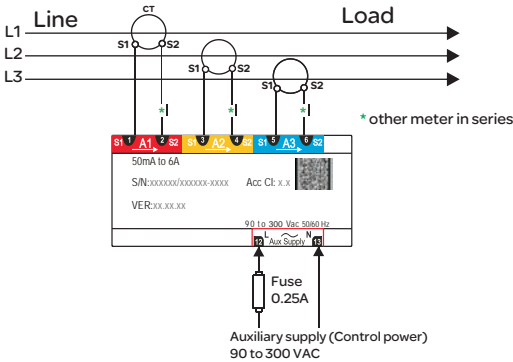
Line
Load
L1
L2
L3
CT
S1
S2
S1
S2
S1
S2
*
*
*
\* other meter in series
S1 1 A1 2 S2 S1 3 A2 4 S2 S1 5 A3 6 S2
50mA to 6A
S/N:xxxxxx/xxxxxx-xxxx
Acc Cl: x.x
VER:xx.xx.xx
90 to 300 Vac 50/60 Hz
12 L Aux Supply N 13
Fuse
0.25A
Auxiliary supply (Control power)
90 to 300 VAC